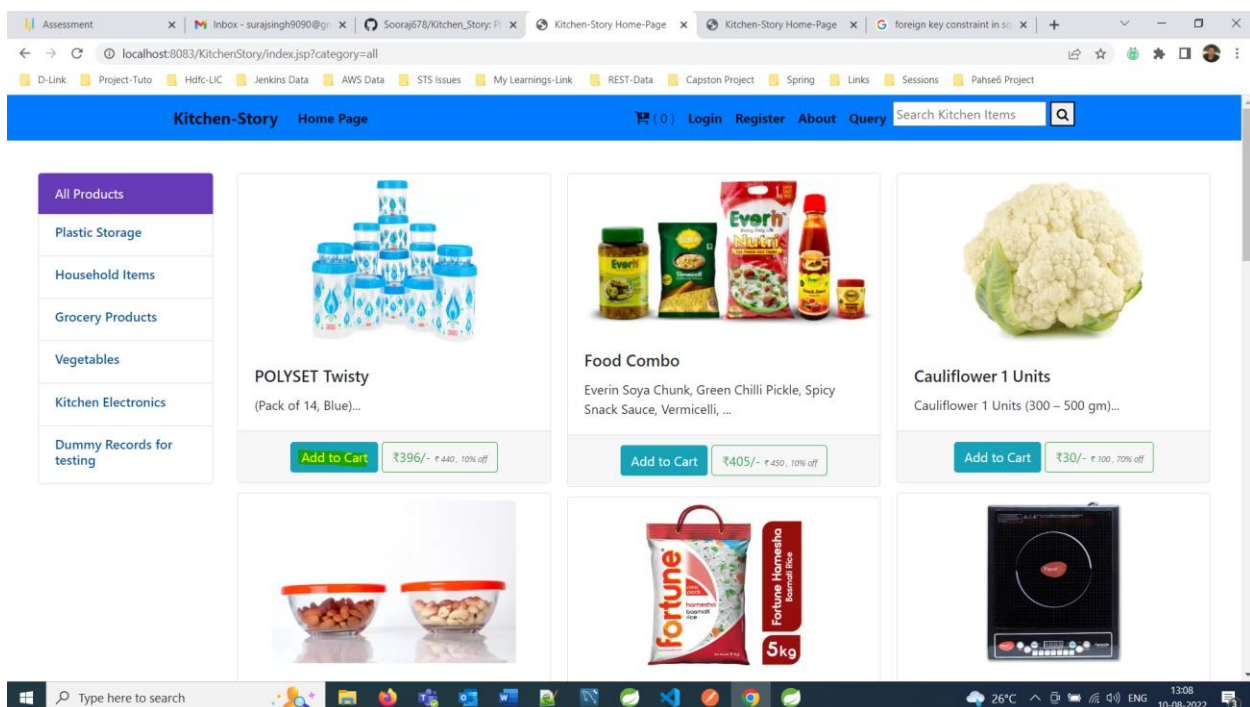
Assessment | Inbox - surajsingh9090@gm | Sooraj678/Kitchen_Story: | Kitchen-Story Home-Page | Kitchen-Story Home-Page | foreign key constraint in sq | +

localhost:8083/KitchenStory/index.jsp?category=all

D-Link | Project-Tuto | Hdfc-LIC | Jenkins Data | AWS Data | STS Issues | My Learnings-Link | REST-Data | Capston Project | Spring | Links | Sessions | Pahse6 Project

Kitchen-Story Home Page

(0) Login Register About Query Search Kitchen Items

All Products
Plastic Storage
Household Items
Grocery Products
Vegetables
Kitchen Electronics
Dummy Records for testing

POLYSET Twisty
(Pack of 14, Blue)...
Add to Cart ₹396/- ₹440, 10% off

Everh Nutri

Food Combo
Everin Soya Chunk, Green Chilli Pickle, Spicy Snack Sauce, Vermicelli, ...
Add to Cart ₹405/- ₹450, 10% off

Cauliflower 1 Units
Cauliflower 1 Units (300 – 500 gm)...
Add to Cart ₹30/- ₹100, 70% off

fortune homesha basmati rice
Fortune Homesha Basmati Rice
5kg

Type here to search

26°C ENG 13:08 10-08-2022